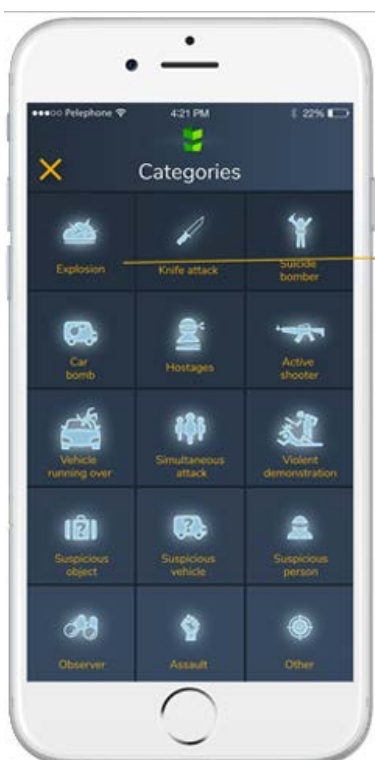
●●●○○ Pelephone 4:21 PM 22%

Categories

Explosion

Knife attack

Suicide bomber

Car bomb

Hostages

Active shooter

Vehicle running over

Simultaneous attack

Violent demonstration

Suspicious object

Suspicious vehicle

Suspicious person

Observer

Assault

Other